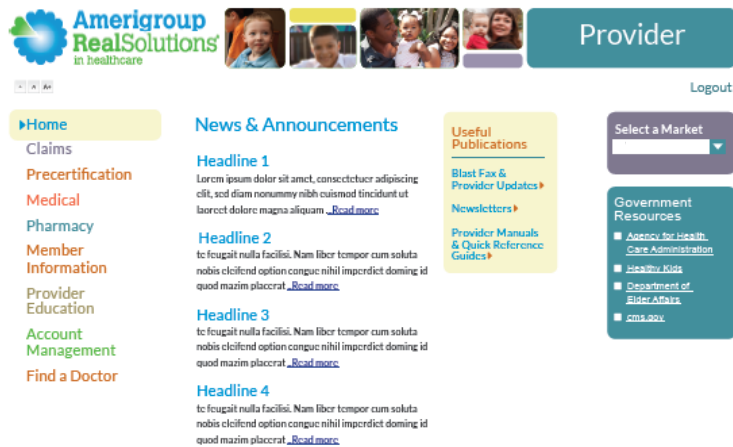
Amerigroup RealSolutions in healthcare

Provider

- A A+

Logout

Home
Claims
Precertification
Medical
Pharmacy
Member Information
Provider Education
Account Management
Find a Doctor

News & Announcements

Headline 1
Lorem ipsum dolor sit amet, consectetuer adipiscing elit, sed diam nonummy nibh euismod tincidunt ut laoreet dolore magna aliquam ...Read more

Headline 2
te feugait nulla facilisi. Nam liber tempor cum soluta nobis eleifend option congue nihil imperdiet doming id quod mazim placerat ...Read more

Headline 3
te feugait nulla facilisi. Nam liber tempor cum soluta nobis eleifend option congue nihil imperdiet doming id quod mazim placerat ...Read more

Headline 4
te feugait nulla facilisi. Nam liber tempor cum soluta nobis eleifend option congue nihil imperdiet doming id quod mazim placerat ...Read more

Useful Publications

Blast Fax & Provider Updates

Newsletters

Provider Manuals & Quick Reference Guides

Select a Market

Government Resources

Agency for Health Care Administration

Healthy Kids

Department of Elder Affairs

cms.gov